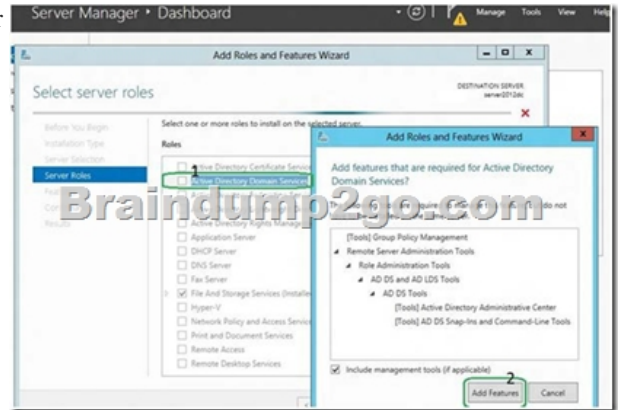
Server Manager • Dashboard

Manage Tools View Help

Add Roles and Features Wizard

Select server roles

DESTINATION SERVER
server2012dc

Before You Begin
Installation Type
Server Selection
Server Roles
Features
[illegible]
Results

Select one or more roles to install on the selected server.

Roles

Active Directory Certificate Services
Active Directory Domain Services
Active Directory Federation Services
Active Directory Lightweight Directory Services
Active Directory Rights Management Services
Application Server
DHCP Server
DNS Server
Fax Server
File And Storage Services (Installed)
Hyper-V
Network Policy and Access Services
Print and Document Services
Remote Access
Remote Desktop Services

1

Add Roles and Features Wizard

Add features that are required for Active Directory Domain Services?

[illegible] required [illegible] do not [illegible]

[Tools] Group Policy Management
Remote Server Administration Tools
Role Administration Tools
AD DS and AD LDS Tools
AD DS Tools
[Tools] Active Directory Administrative Center
[Tools] AD DS Snap-Ins and Command-Line Tools

Include management tools (if applicable)

2

Add Features

Cancel

Braindump2go.com